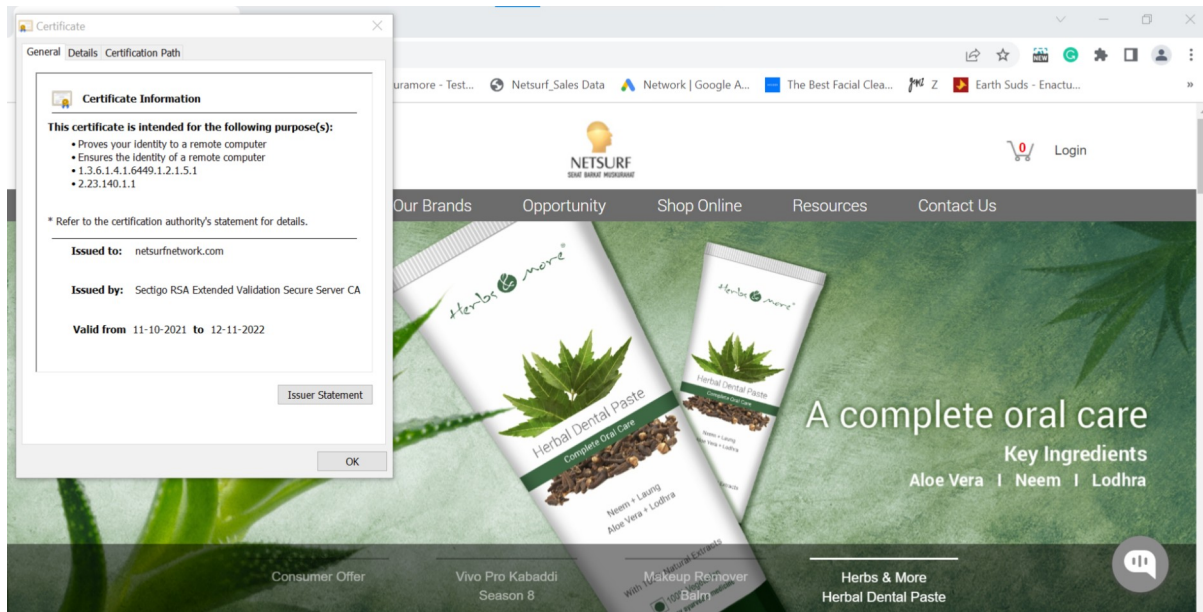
Certificate

General | Details | Certification Path

Certificate Information

This certificate is intended for the following purpose(s):
• Proves your identity to a remote computer
• Ensures the identity of a remote computer
• 1.3.6.1.4.1.6449.1.2.1.5.1
• 2.23.140.1.1

* Refer to the certification authority's statement for details.

Issued to: netsurfnetwork.com

Issued by: Sectigo RSA Extended Validation Secure Server CA

Valid from 11-10-2021 to 12-11-2022

Issuer Statement

OK

uramore - Test... Netsurf_Sales Data Network | Google A... The Best Facial Clea... Z Earth Suds - Enactu... »

NETSURF
SEHAT BARKAT MUSKURAHAT

0 Login

Our Brands Opportunity Shop Online Resources Contact Us

Herbs & more
Herbal Dental Paste
Complete Oral Care
Neem + Laung
Aloe Vera + Lodhra
With 100% Natural Extracts

Herbs & more
Herbal Dental Paste
Complete Oral Care
Neem + Laung
Aloe Vera + Lodhra

A complete oral care
Key Ingredients
Aloe Vera I Neem I Lodhra

Consumer Offer
Vivo Pro Kabaddi Season 8
Makeup Remover Balm
Herbs & More Herbal Dental Paste